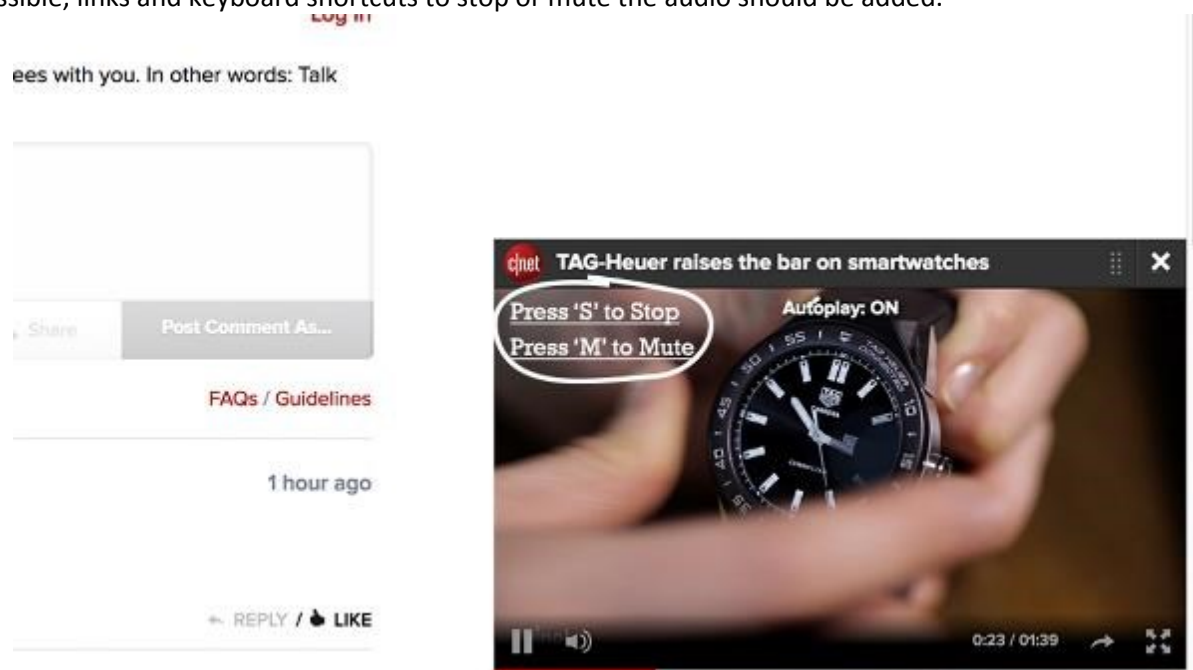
ssible, links and keyboard shortcuts to stop or mute the audio should be added.

Log in

ees with you. In other words: Talk

Share

Post Comment As...

FAQs / Guidelines

1 hour ago

REPLY / LIKE

cnet TAG-Heuer raises the bar on smartwatches

Press 'S' to Stop
Press 'M' to Mute

Autoplay: ON

0:23 / 01:39